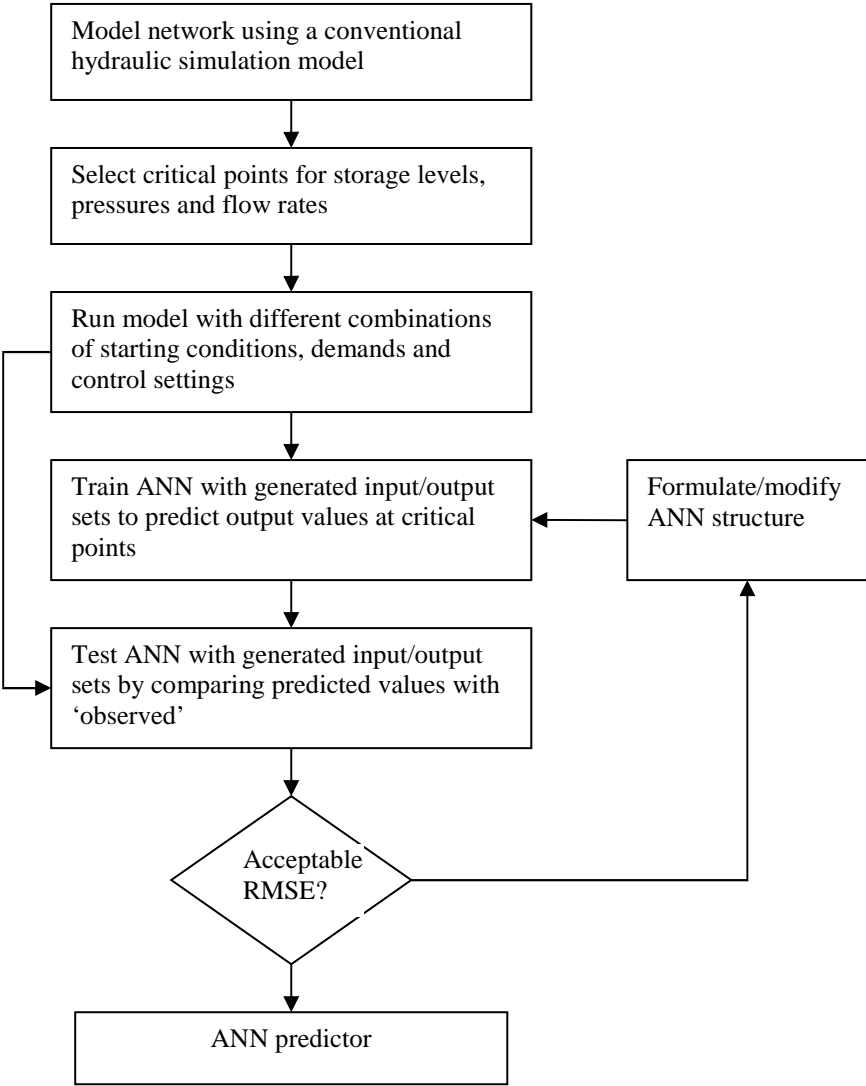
Model network using a conventional hydraulic simulation model

Select critical points for storage levels, pressures and flow rates

Run model with different combinations of starting conditions, demands and control settings

Train ANN with generated input/output sets to predict output values at critical points

Formulate/modify ANN structure

Test ANN with generated input/output sets by comparing predicted values with 'observed'

Acceptable RMSE?

ANN predictor